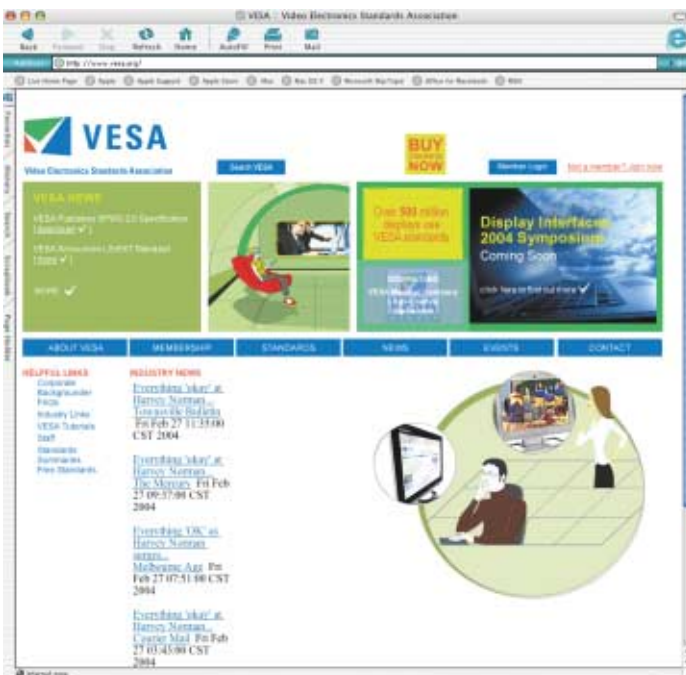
VESA : Video Electronics Standards Association

Back Forward Stop Refresh Home AutoFill Print Mail

Address http://www.vesa.org/

Live Home Page Apple Apple Support Apple Store Mac Mac OS X Microsoft MacTopia Office for Macintosh MSN

Favorites History Search Scrapbook Page Holder

VESA

Video Electronics Standards Association

Search VESA

BUY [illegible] NOW

Member Login

Not a member? Join now

VESA NEWS

VESA Publishes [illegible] Specification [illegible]

VESA Announces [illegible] Standard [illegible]

MORE

Over 500 million displays use VESA standards

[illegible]

Display Interface 2004 Symposium

Coming Soon

click here to find out more

ABOUT VESA MEMBERSHIP STANDARDS NEWS EVENTS CONTACT

HELPFUL LINKS

Corporate Backgrounder

FAQs

Industry Links

VESA Tutorials

Staff

Standards Summaries

Free Standards

INDUSTRY NEWS

Everything 'okay' at Harvey Norman - Townsville Bulletin Fri Feb 27 11:35:00 CST 2004

Everything 'okay' at Harvey Norman - The Mercury Fri Feb 27 09:37:00 CST 2004

Everything 'OK' as Harvey Norman surges - Melbourne Age Fri Feb 27 07:51:00 CST 2004

Everything 'okay' at Harvey Norman - Courier Mail Fri Feb 27 03:45:00 CST 2004

Internet zone